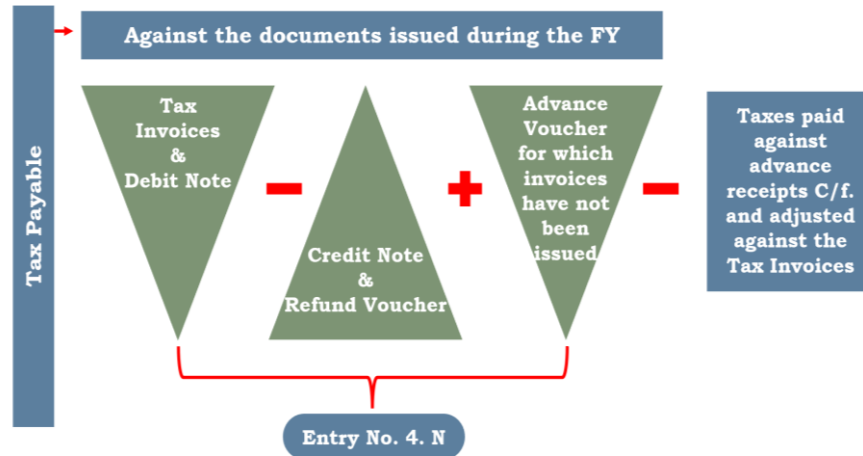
Tax Payable

Against the documents issued during the FY

Tax Invoices & Debit Note

–

Credit Note & Refund Voucher

+

Advance Voucher for which invoices have not been issued

–

Taxes paid against advance receipts C/f. and adjusted against the Tax Invoices

Entry No. 4. N